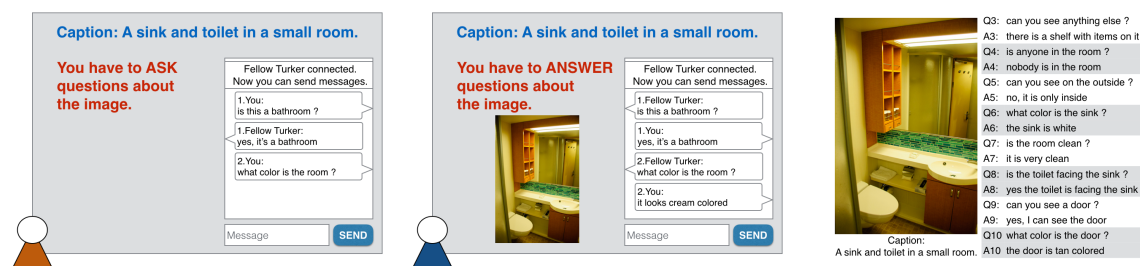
Caption: A sink and toilet in a small room.

You have to ASK questions about the image.

Fellow Turker connected.
Now you can send messages.

1.You:
is this a bathroom ?

1.Fellow Turker:
yes, it's a bathroom

2.You:
what color is the room ?

Message

SEND

Caption: A sink and toilet in a small room.

You have to ANSWER questions about the image.

Fellow Turker connected.
Now you can send messages.

1.Fellow Turker:
is this a bathroom ?

1.You:
yes, it's a bathroom

2.Fellow Turker:
what color is the room ?

2.You:
it looks cream colored

Message

SEND

Caption:
A sink and toilet in a small room.

Q3: can you see anything else ?
A3: there is a shelf with items on it
Q4: is anyone in the room ?
A4: nobody is in the room
Q5: can you see on the outside ?
A5: no, it is only inside
Q6: what color is the sink ?
A6: the sink is white
Q7: is the room clean ?
A7: it is very clean
Q8: is the toilet facing the sink ?
A8: yes the toilet is facing the sink
Q9: can you see a door ?
A9: yes, I can see the door
Q10 what color is the door ?
A10 the door is tan colored